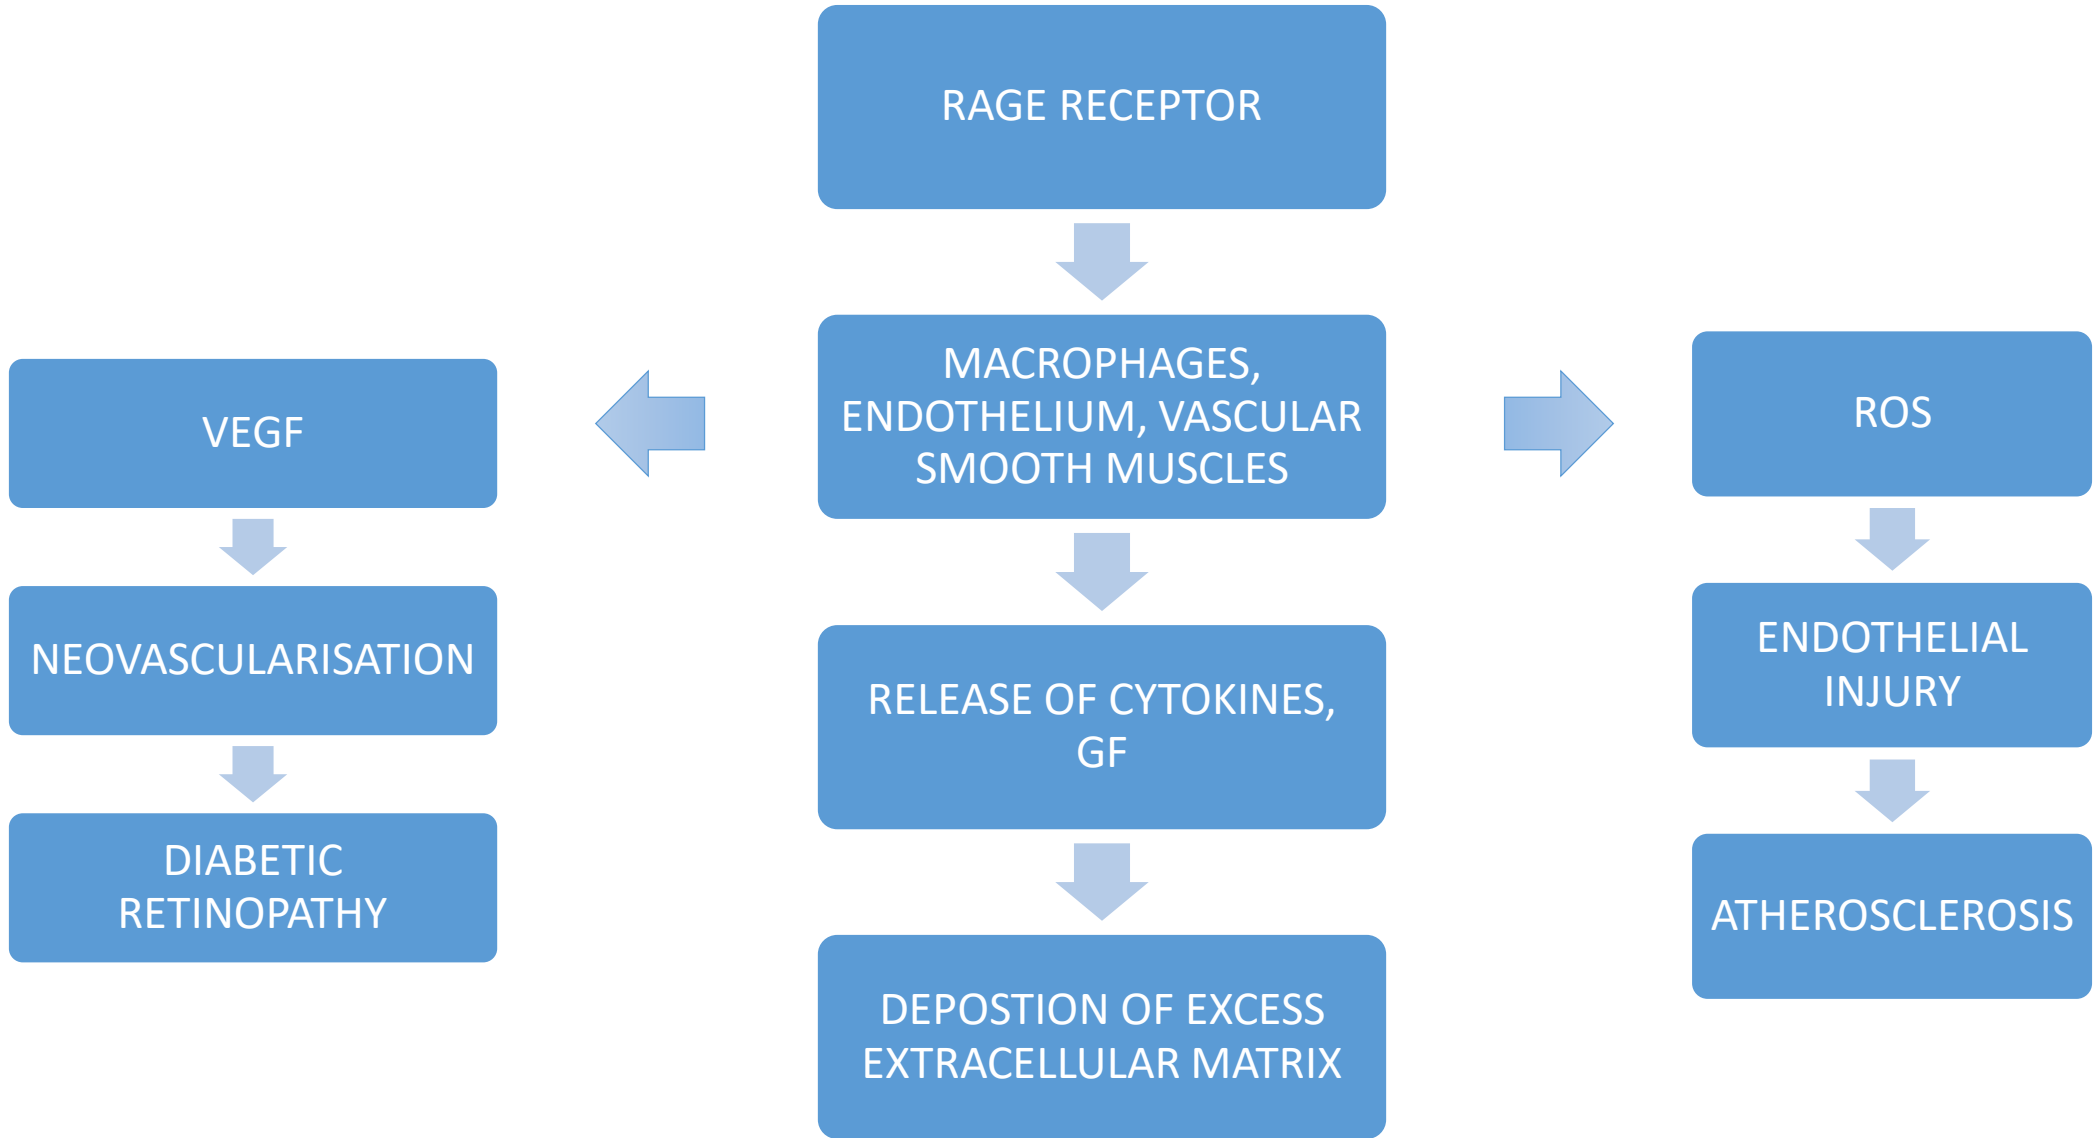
RAGE RECEPTOR

MACROPHAGES, ENDOTHELIUM, VASCULAR SMOOTH MUSCLES

RELEASE OF CYTOKINES, GF

DEPOSTION OF EXCESS EXTRACELLULAR MATRIX

VEGF

NEOVASCULARISATION

DIABETIC RETINOPATHY

ROS

ENDOTHELIAL INJURY

ATHEROSCLEROSIS